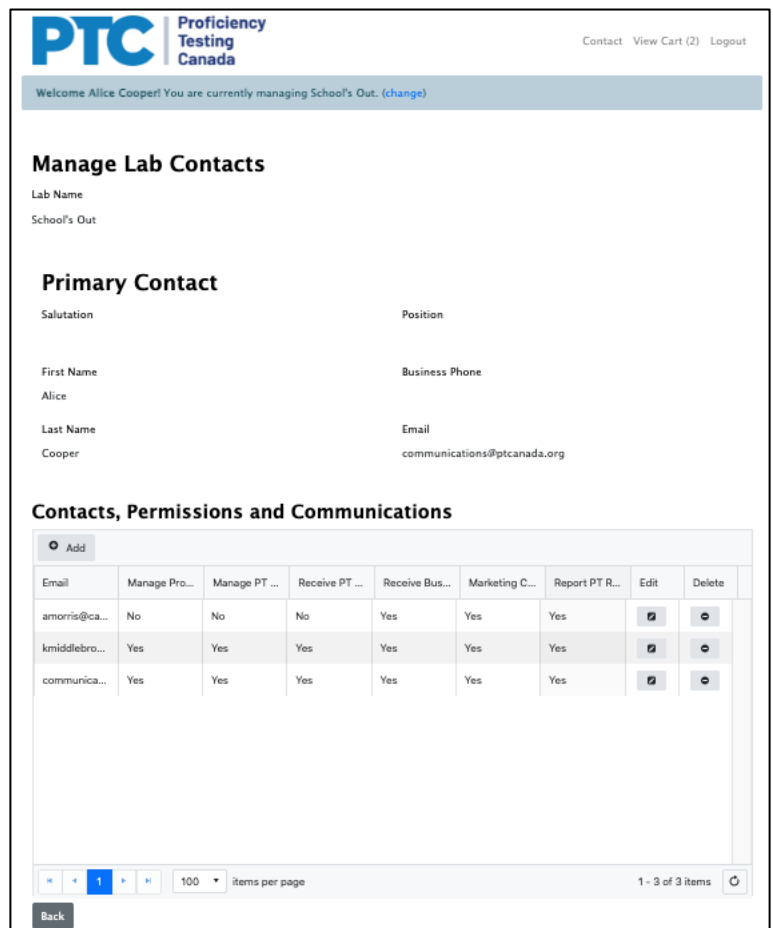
PTC Proficiency Testing Canada

Contact View Cart (2) Logout

Welcome Alice Cooper! You are currently managing School's Out. (change)

Manage Lab Contacts

Lab Name

School's Out

Primary Contact

Salutation

Position

First Name

Alice

Business Phone

Last Name

Cooper

Email

communications@ptcanada.org

Contacts, Permissions and Communications

Add

| Email | Manage Pro... | Manage PT ... | Receive PT ... | Receive Bus... | Marketing C... | Report PT R... | Edit | Delete |
|---|---|---|---|---|---|---|---|---|
| amorris@ca... | No | No | No | Yes | Yes | Yes | | |
| kmiddlebro... | Yes | Yes | Yes | Yes | Yes | Yes | | |
| communica... | Yes | Yes | Yes | Yes | Yes | Yes | | |

1 100 items per page 1 - 3 of 3 items

Back